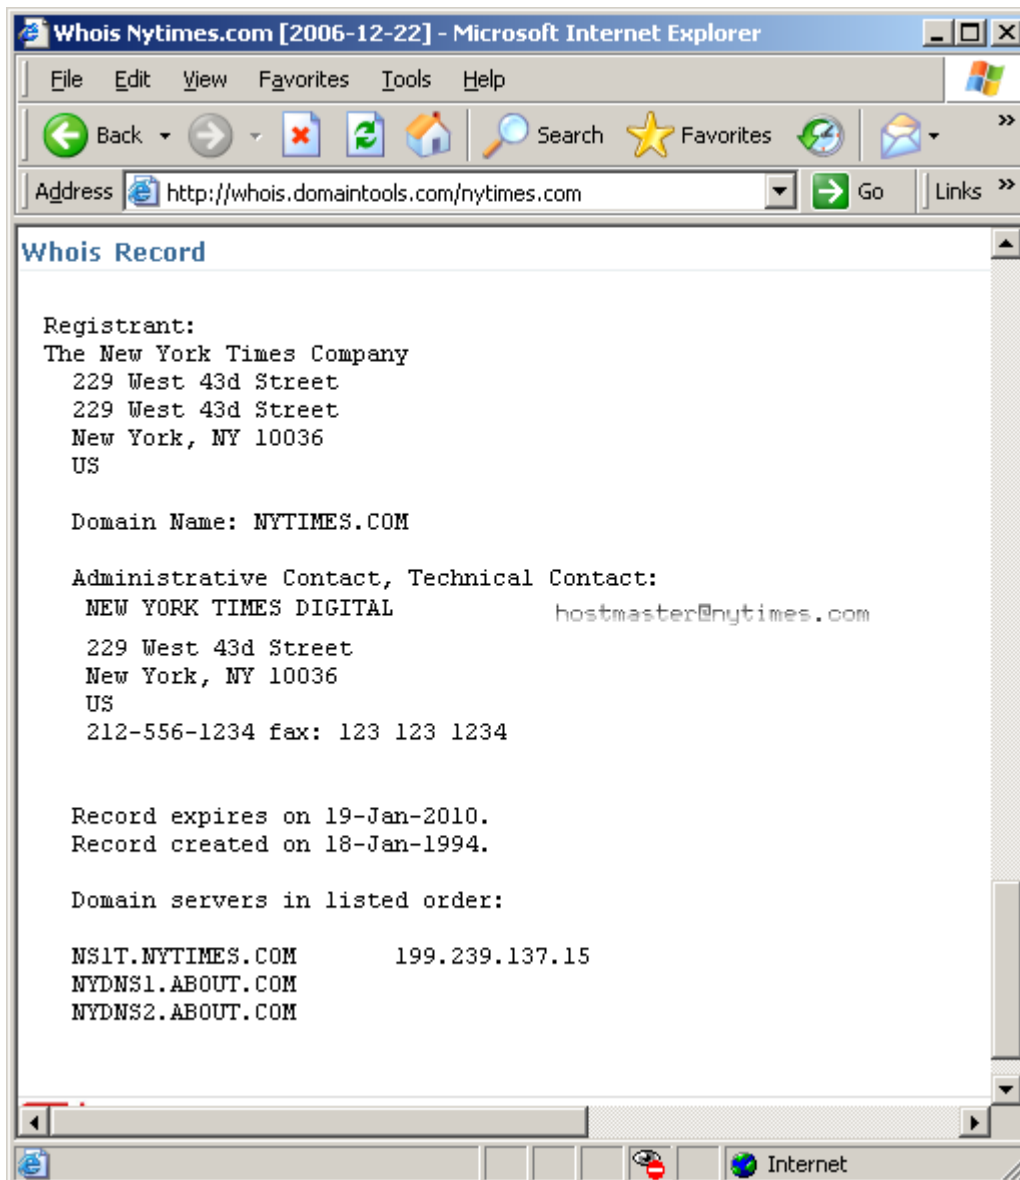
Whois Nytimes.com [2006-12-22] - Microsoft Internet Explorer

File Edit View Favorites Tools Help

Back Search Favorites

Address http://whois.domaintools.com/nytimes.com Go Links

Whois Record

Registrant:
The New York Times Company
229 West 43d Street
229 West 43d Street
New York, NY 10036
US

Domain Name: NYTIMES.COM

Administrative Contact, Technical Contact:
NEW YORK TIMES DIGITAL hostmaster@nytimes.com
229 West 43d Street
New York, NY 10036
US
212-556-1234 fax: 123 123 1234

Record expires on 19-Jan-2010.
Record created on 18-Jan-1994.

Domain servers in listed order:

NS1T.NYTIMES.COM 199.239.137.15
NYDNS1.ABOUT.COM
NYDNS2.ABOUT.COM

Internet